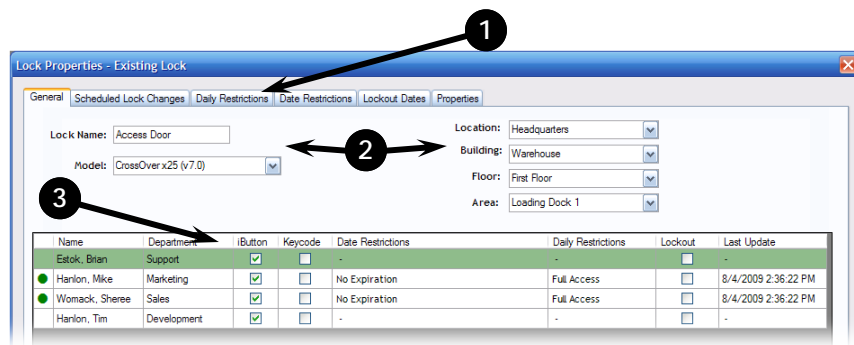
1

Lock Properties - Existing Lock

General | Scheduled Lock Changes | Daily Restrictions | Date Restrictions | Lockout Dates | Properties

Lock Name: Access Door

Model: CrossOver x25 (v7.0)

2

Location: Headquarters

Building: Warehouse

Floor: First Floor

Area: Loading Dock 1

3

| | Name | Department | iButton | Keycode | Date Restrictions | Daily Restrictions | Lockout | Last Update |
|---|---|---|---|---|---|---|---|---|
| | Estok, Brian | Support | ☑ | ☐ | - | - | ☐ | - |
| ● | Hanlon, Mike | Marketing | ☑ | ☐ | No Expiration | Full Access | ☐ | 8/4/2009 2:36:22 PM |
| ● | Womack, Sheree | Sales | ☑ | ☐ | No Expiration | Full Access | ☐ | 8/4/2009 2:36:22 PM |
| | Hanlon, Tim | Development | ☑ | ☐ | - | - | ☐ | - |